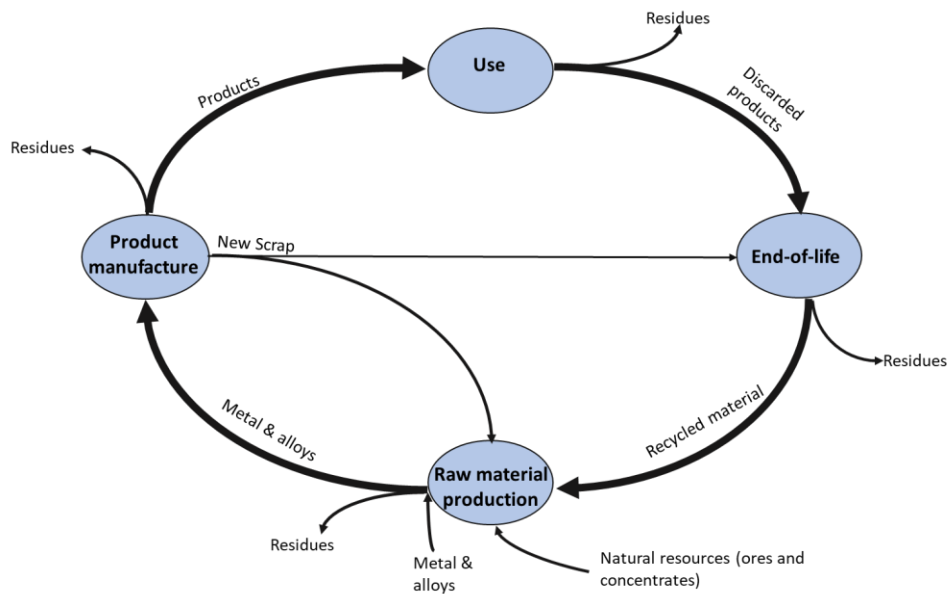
Residues

Use

Products

Discarded products

Residues

Product manufacture

New Scrap

End-of-life

Residues

Metal & alloys

Recycled material

Raw material production

Residues

Metal & alloys

Natural resources (ores and concentrates)